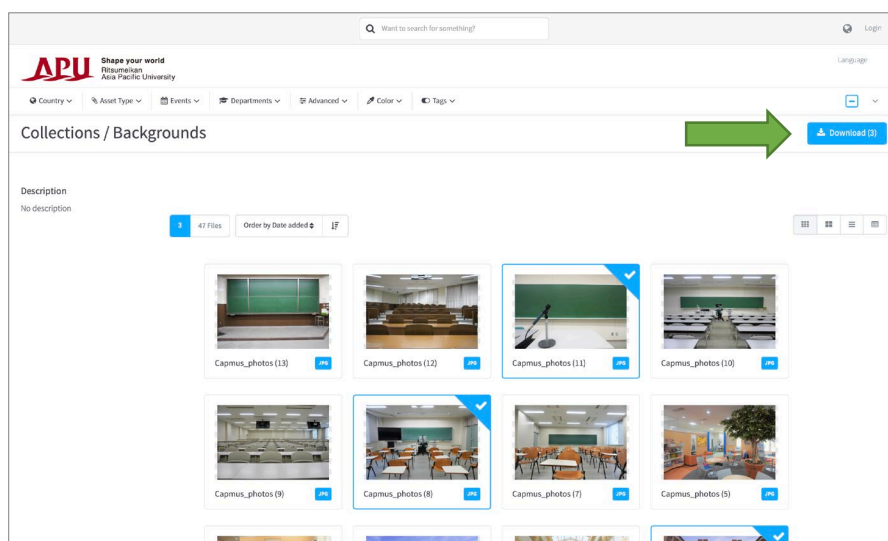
Want to search for something?

Login

APU Shape your world
Ritsumeikan
Asia Pacific University

Language

Country ∨ Asset Type ∨ Events ∨ Departments ∨ Advanced ∨ Color ∨ Tags ∨

Collections / Backgrounds

Download (3)

Description
No description

3 47 Files Order by Date added

Capmus_photos (13) JPG
Capmus_photos (12) JPG
Capmus_photos (11) JPG
Capmus_photos (10) JPG
Capmus_photos (9) JPG
Capmus_photos (8) JPG
Capmus_photos (7) JPG
Capmus_photos (5) JPG